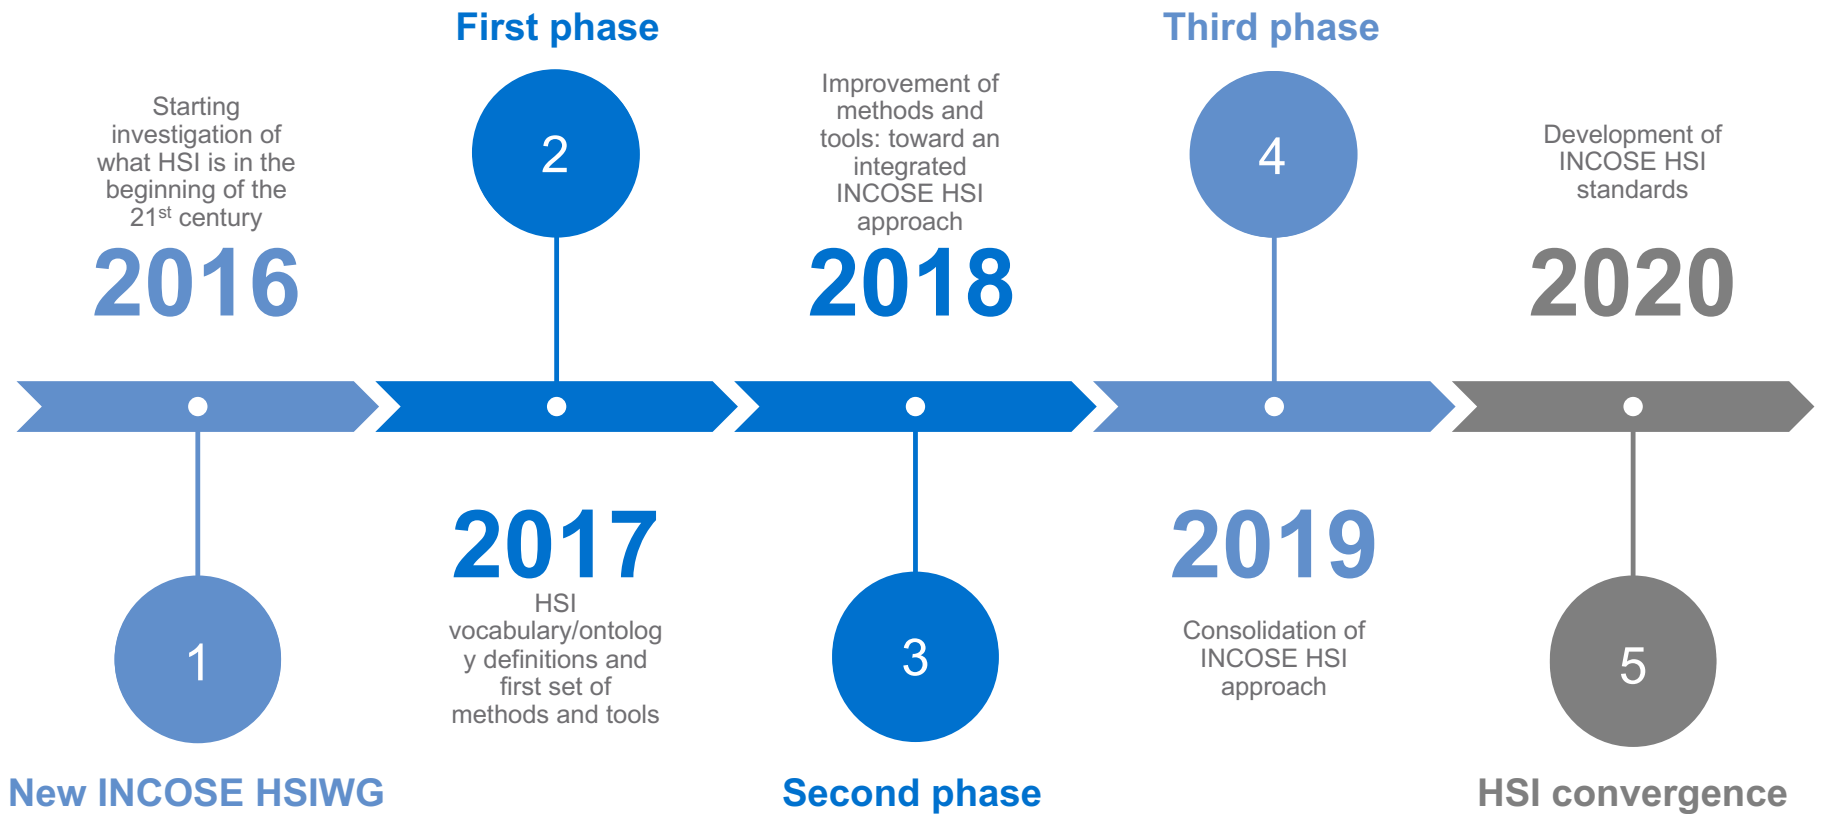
Starting investigation of what HSI is in the beginning of the 21$^{st}$ century

2016

First phase

2

Improvement of methods and tools: toward an integrated INCOSE HSI approach

2018

Third phase

4

Development of INCOSE HSI standards

2020

1

New INCOSE HSIWG

2017

HSI vocabulary/ontology definitions and first set of methods and tools

3

Second phase

2019

Consolidation of INCOSE HSI approach

5

HSI convergence